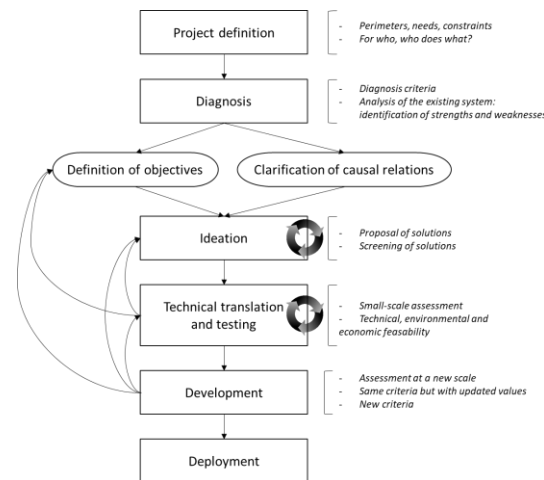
Project definition

- Perimeters, needs, constraints
- For who, who does what?

Diagnosis

- Diagnosis criteria
- Analysis of the existing system: identification of strengths and weaknesses

Definition of objectives

Clarification of causal relations

Ideation

- Proposal of solutions
- Screening of solutions

Technical translation and testing

- Small-scale assessment
- Technical, environmental and economic feasability

Development

- Assessment at a new scale
- Same criteria but with updated values
- New criteria

Deployment